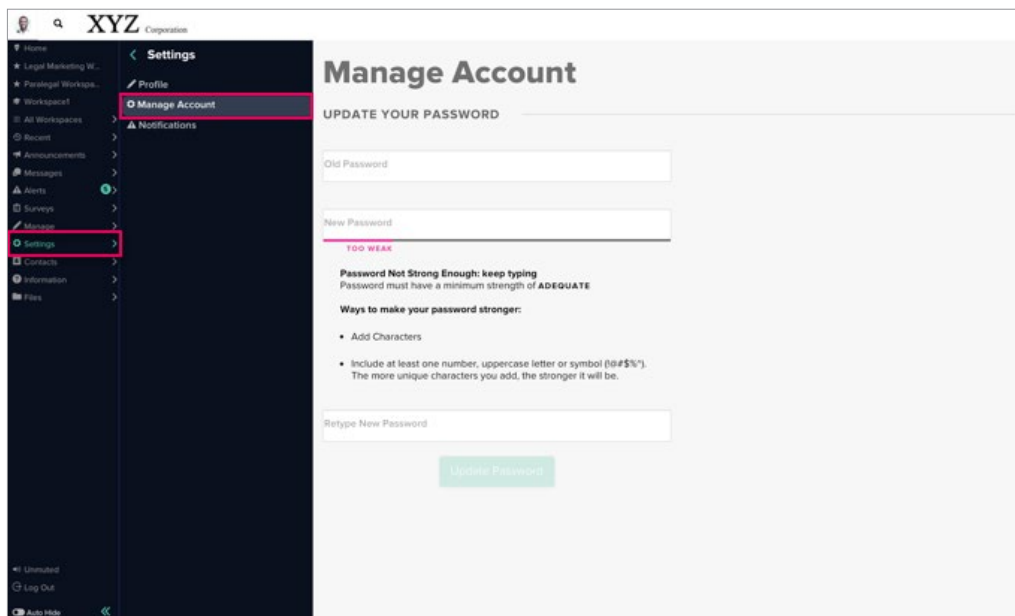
XYZ Corporation

Home
Legal Marketing W...
Paralegal Workspa...
Workspace1
All Workspaces
Recent
Announcements
Messages
Alerts 5
Surveys
Manage
Settings
Contacts
Information
Files

Unmuted
Log Out
Auto Hide

Settings
Profile
Manage Account
Notifications

Manage Account

UPDATE YOUR PASSWORD

Old Password

New Password

TOO WEAK

Password Not Strong Enough: keep typing
Password must have a minimum strength of ADEQUATE

Ways to make your password stronger:

- Add Characters

- Include at least one number, uppercase letter or symbol (!@#$%^). The more unique characters you add, the stronger it will be.

Retype New Password

Update Password